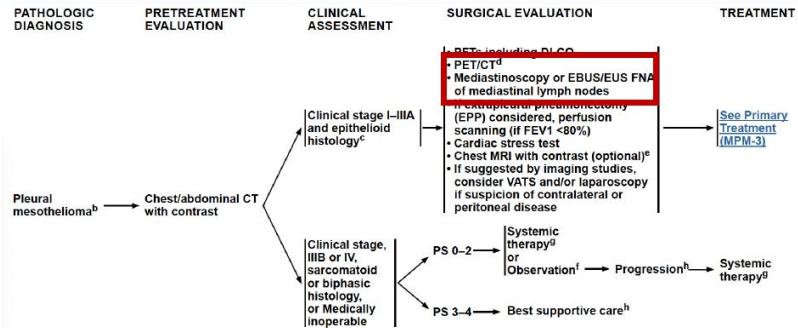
PATHOLOGIC DIAGNOSIS

PRETREATMENT EVALUATION

CLINICAL ASSESSMENT

SURGICAL EVALUATION

TREATMENT

• PFTs including DLCO
• PET/CT$^{d}$
• Mediastinoscopy or EBUS/EUS FNA of mediastinal lymph nodes
• If extrapleural pneumonectomy (EPP) considered, perfusion scanning (if FEV1 <80%)
• Cardiac stress test
• Chest MRI with contrast (optional)$^{e}$
• If suggested by imaging studies, consider VATS and/or laparoscopy if suspicion of contralateral or peritoneal disease

Clinical stage I–IIIA and epithelioid histology$^{c}$

See Primary Treatment (MPM-3)

Pleural mesothelioma$^{b}$

Chest/abdominal CT with contrast

Clinical stage, IIIB or IV, sarcomatoid or biphasic histology, or Medically inoperable

PS 0–2

Systemic therapy$^{g}$ or Observation$^{f}$

Progression$^{h}$

Systemic therapy$^{g}$

PS 3–4

Best supportive care$^{h}$